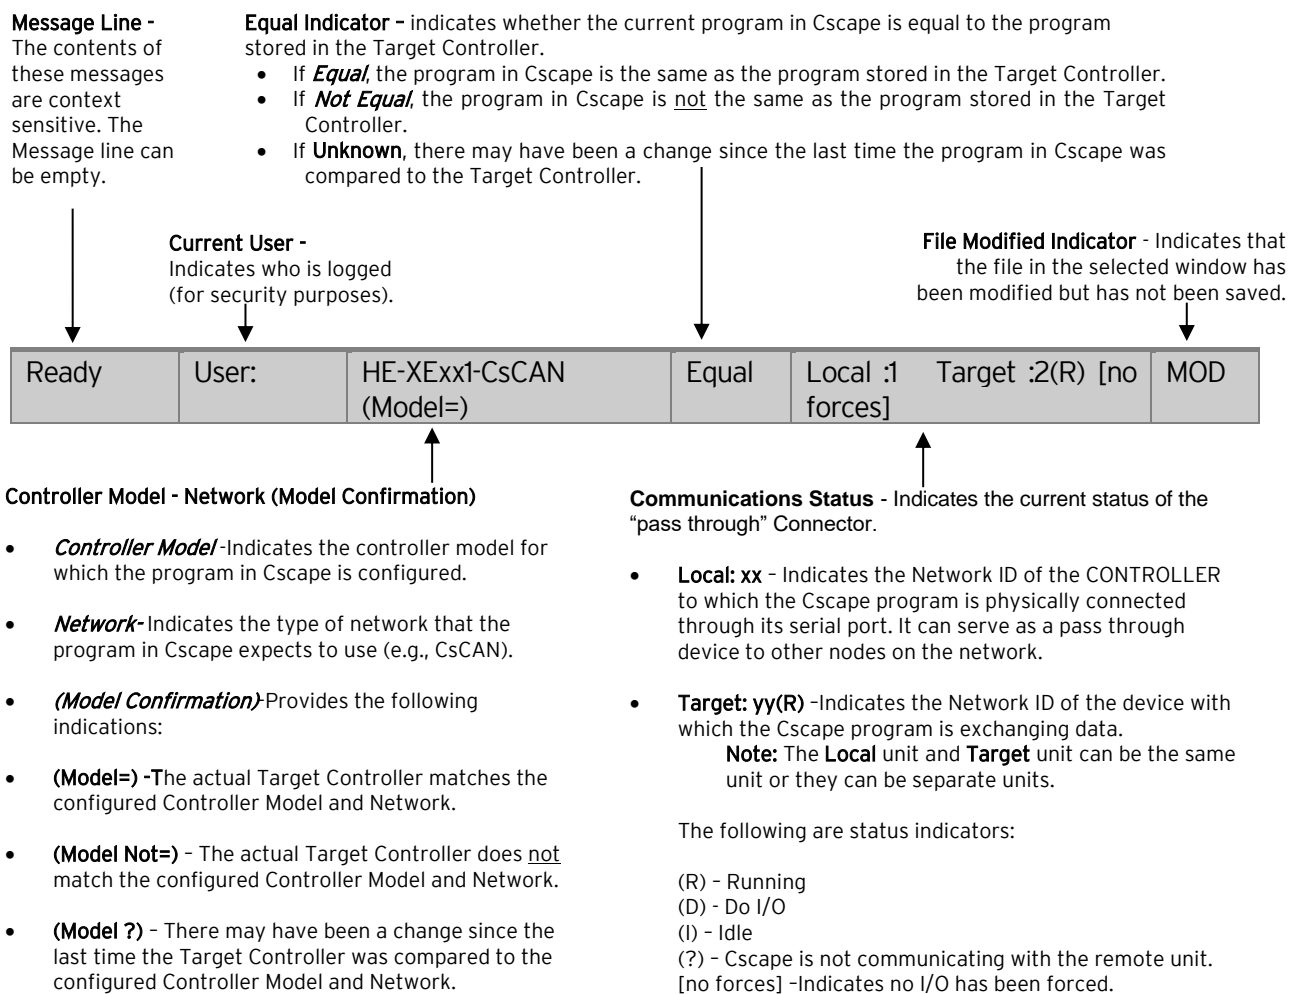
Message Line - The contents of these messages are context sensitive. The Message line can be empty.

Equal Indicator – indicates whether the current program in Cscape is equal to the program stored in the Target Controller.

- If *Equal*, the program in Cscape is the same as the program stored in the Target Controller.
- If *Not Equal*, the program in Cscape is not the same as the program stored in the Target Controller.
- If Unknown, there may have been a change since the last time the program in Cscape was compared to the Target Controller.

Current User - Indicates who is logged (for security purposes).

File Modified Indicator - Indicates that the file in the selected window has been modified but has not been saved.

| Ready | User: | HE-XExx1-CsCAN (Model=) | Equal | Local :1 Target :2(R) [no forces] | MOD |
|---|---|---|---|---|---|

Controller Model - Network (Model Confirmation)

- *Controller Model* -Indicates the controller model for which the program in Cscape is configured.
- *Network*- Indicates the type of network that the program in Cscape expects to use (e.g., CsCAN).
- *(Model Confirmation)*-Provides the following indications:
- (Model=) -The actual Target Controller matches the configured Controller Model and Network.
- (Model Not=) – The actual Target Controller does not match the configured Controller Model and Network.
- (Model ?) – There may have been a change since the last time the Target Controller was compared to the configured Controller Model and Network.

Communications Status - Indicates the current status of the “pass through” Connector.

- Local: xx – Indicates the Network ID of the CONTROLLER to which the Cscape program is physically connected through its serial port. It can serve as a pass through device to other nodes on the network.
- Target: yy(R) –Indicates the Network ID of the device with which the Cscape program is exchanging data.
Note: The Local unit and Target unit can be the same unit or they can be separate units.

The following are status indicators:

(R) – Running
(D) - Do I/O
(I) – Idle
(?) – Cscape is not communicating with the remote unit.
[no forces] –Indicates no I/O has been forced.